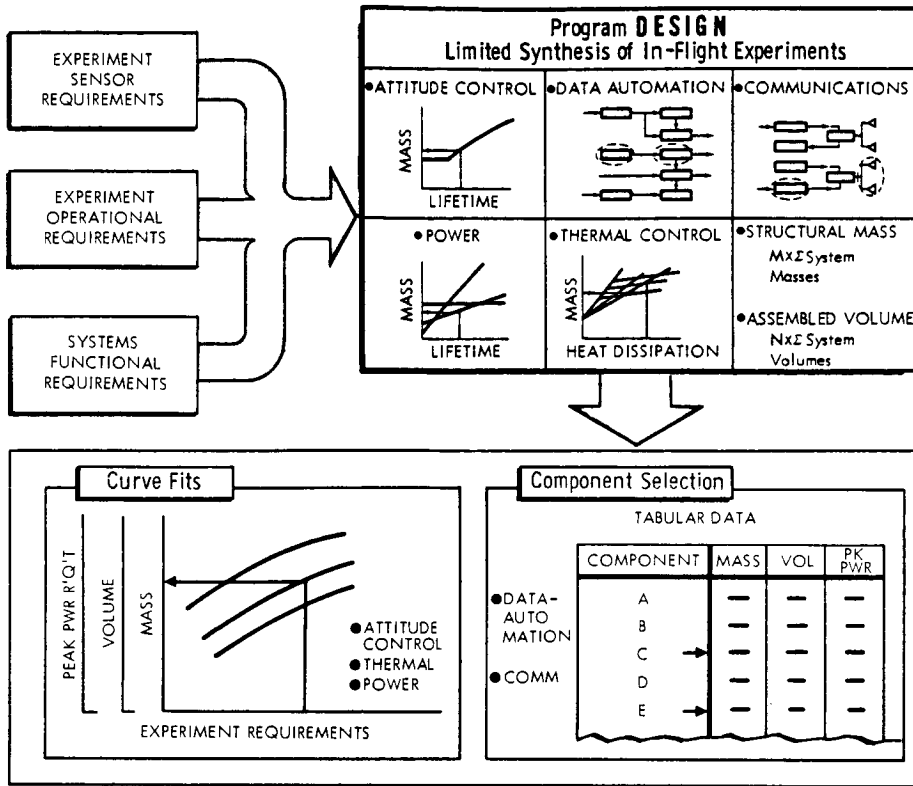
EXPERIMENT SENSOR REQUIREMENTS

EXPERIMENT OPERATIONAL REQUIREMENTS

SYSTEMS FUNCTIONAL REQUIREMENTS

Program DESIGN
Limited Synthesis of In-Flight Experiments

•ATTITUDE CONTROL
MASS
LIFETIME

•DATA AUTOMATION

•COMMUNICATIONS

•POWER
MASS
LIFETIME

•THERMAL CONTROL
MASS
HEAT DISSIPATION

•STRUCTURAL MASS
$M \times \Sigma$ System Masses

•ASSEMBLED VOLUME
$N \times \Sigma$ System Volumes

Curve Fits

PEAK PWR R'Q'T
VOLUME
MASS

●ATTITUDE CONTROL
●THERMAL
●POWER

EXPERIMENT REQUIREMENTS

Component Selection

TABULAR DATA

| COMPONENT | MASS | VOL | PK PWR |
|---|---|---|---|
| A | — | — | — |
| B | — | — | — |
| C | — | — | — |
| D | — | — | — |
| E | — | — | — |

●DATA-AUTO MATION

●COMM